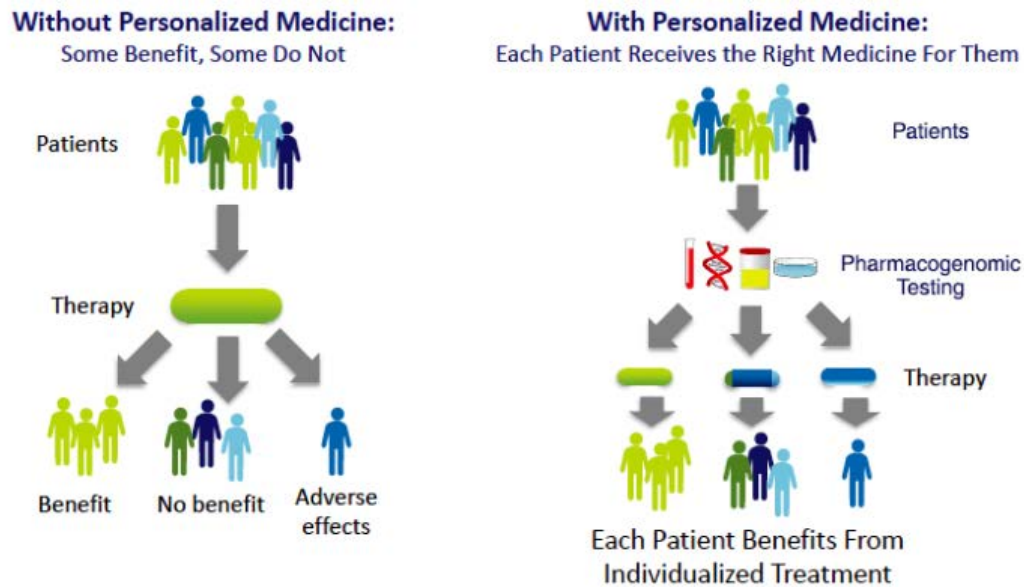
Without Personalized Medicine:
Some Benefit, Some Do Not

Patients

Therapy

Benefit

No benefit

Adverse effects

With Personalized Medicine:
Each Patient Receives the Right Medicine For Them

Patients

Pharmacogenomic Testing

Therapy

Each Patient Benefits From Individualized Treatment